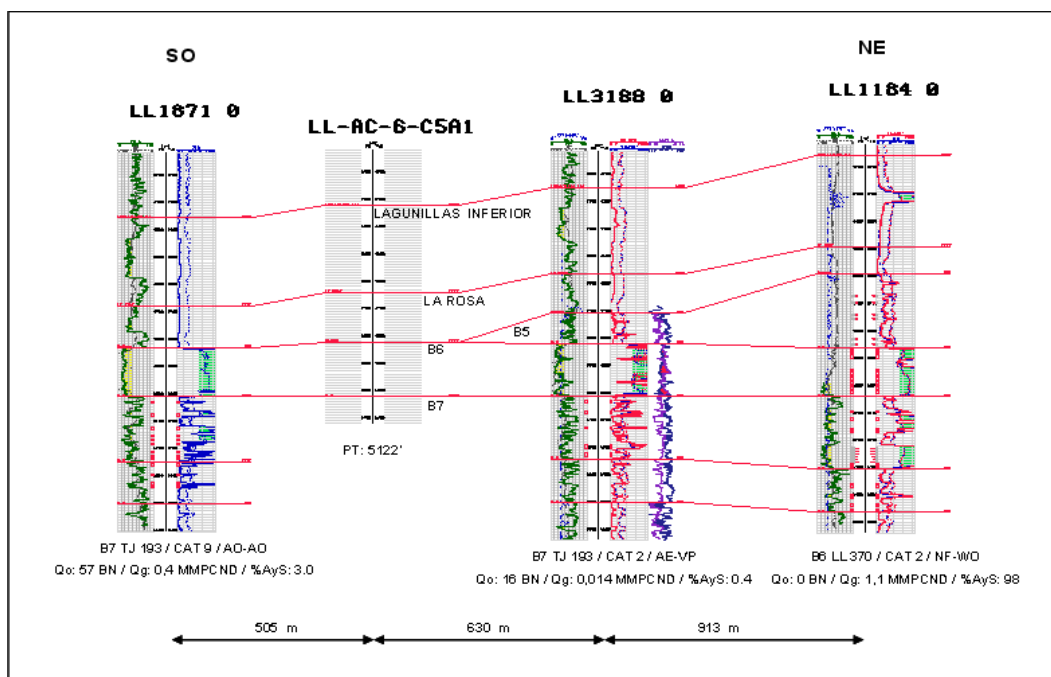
SO

NE

LL1871 0

LL-AC-6-C5A1

LL3188 0

LL1184 0

LAGUNILLAS INFERIOR

LA ROSA

B5

B6

B7

PT: 5122'

B7 TJ 193 / CAT 9 / AO-AO
Qo: 57 BN / Qg: 0,4 MMPCND / %AyS: 3.0

B7 TJ 193 / CAT 2 / AE-VP
Qo: 16 BN / Qg: 0,014 MMPCND / %AyS: 0.4

B6 LL370 / CAT 2 / NF-WO
Qo: 0 BN / Qg: 1,1 MMPCND / %AyS: 98

505 m

630 m

913 m